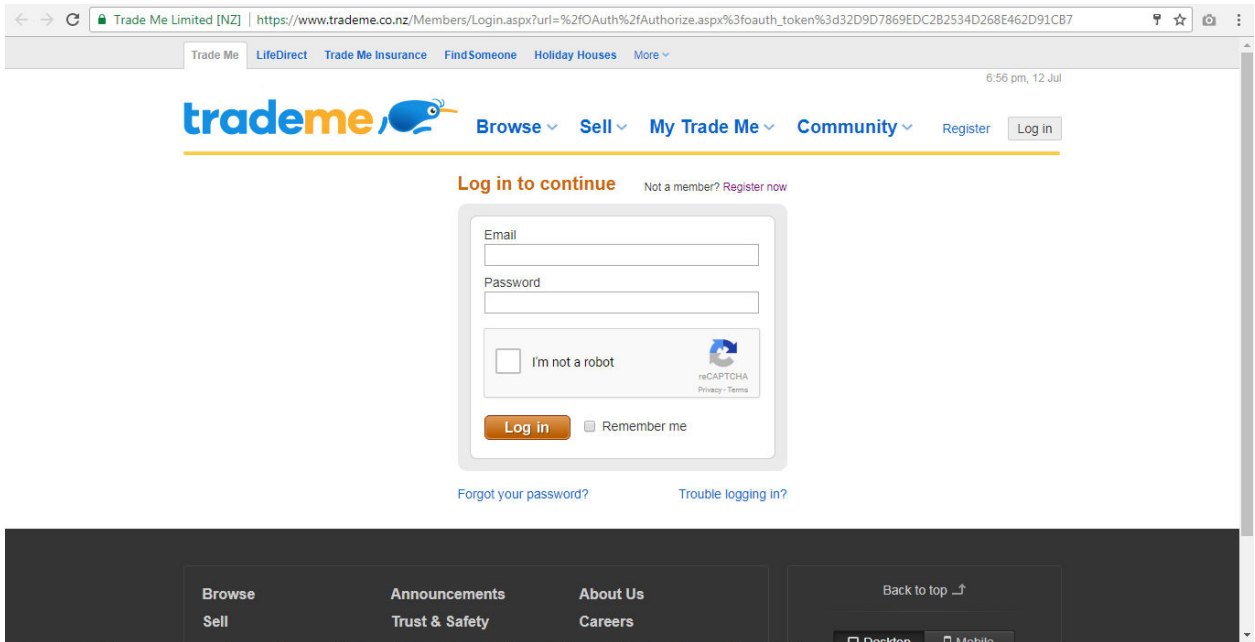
Trade Me Limited [NZ] | https://www.trademe.co.nz/Members/Login.aspx?url=%2fOAuth%2fAuthorize.aspx%3foauth_token%3d32D9D7869EDC2B2534D268E462D91CB7

Trade Me LifeDirect Trade Me Insurance FindSomeone Holiday Houses More

6:56 pm, 12 Jul

trademe Browse Sell My Trade Me Community Register Log in

Log in to continue

Not a member? Register now

Email

Password

I'm not a robot

reCAPTCHA
Privacy - Terms

Log in

Remember me

Forgot your password?

Trouble logging in?

Browse
Sell

Announcements
Trust & Safety

About Us
Careers

Back to top

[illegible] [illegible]